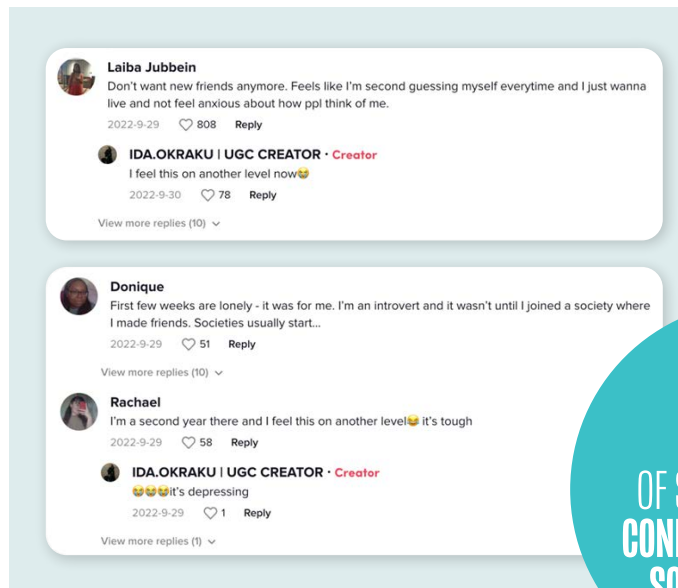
Laiba Jubbein
Don't want new friends anymore. Feels like I'm second guessing myself everytime and I just wanna live and not feel anxious about how ppl think of me.
2022-9-29 808 Reply

IDA.OKRAKU | UGC CREATOR · Creator
I feel this on another level now😂
2022-9-30 78 Reply

View more replies (10)

Donique
First few weeks are lonely - it was for me. I'm an introvert and it wasn't until I joined a society where I made friends. Societies usually start...
2022-9-29 51 Reply

View more replies (10)

Rachael
I'm a second year there and I feel this on another level😂 it's tough
2022-9-29 58 Reply

IDA.OKRAKU | UGC CREATOR · Creator
😂😂😂it's depressing
2022-9-29 1 Reply

View more replies (1)

OF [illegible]
CON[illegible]
SO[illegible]